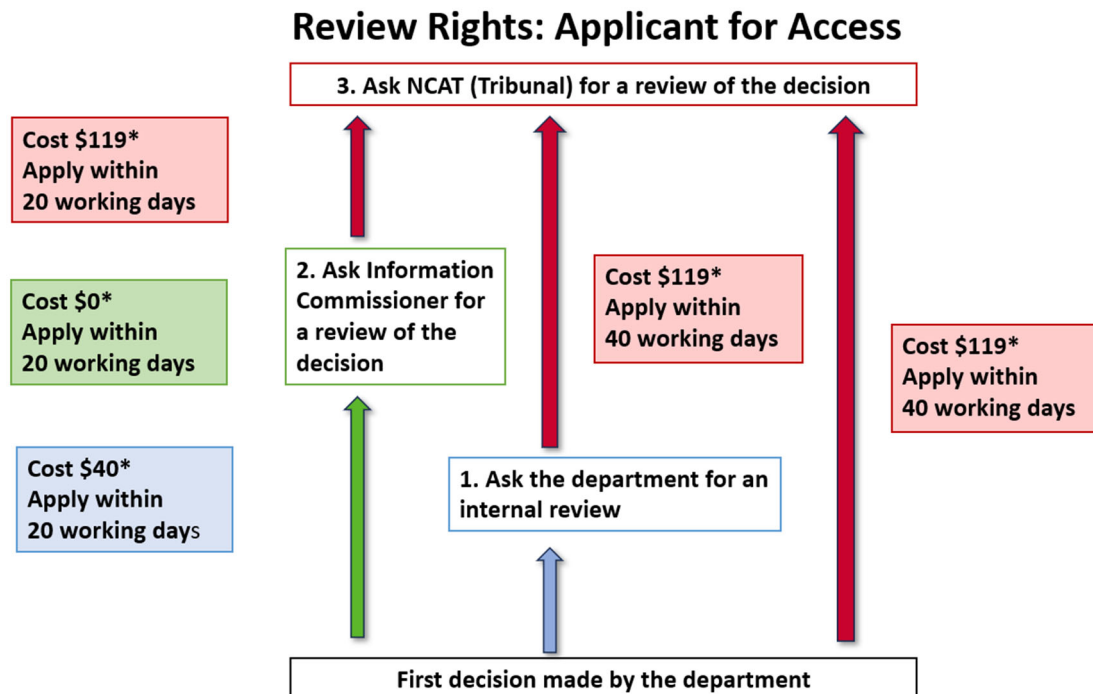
Review Rights: Applicant for Access

3. Ask NCAT (Tribunal) for a review of the decision

Cost $119*
Apply within
20 working days

Cost $0*
Apply within
20 working days

Cost $40*
Apply within
20 working days

2. Ask Information Commissioner for a review of the decision

Cost $119*
Apply within
40 working days

Cost $119*
Apply within
40 working days

1. Ask the department for an internal review

First decision made by the department